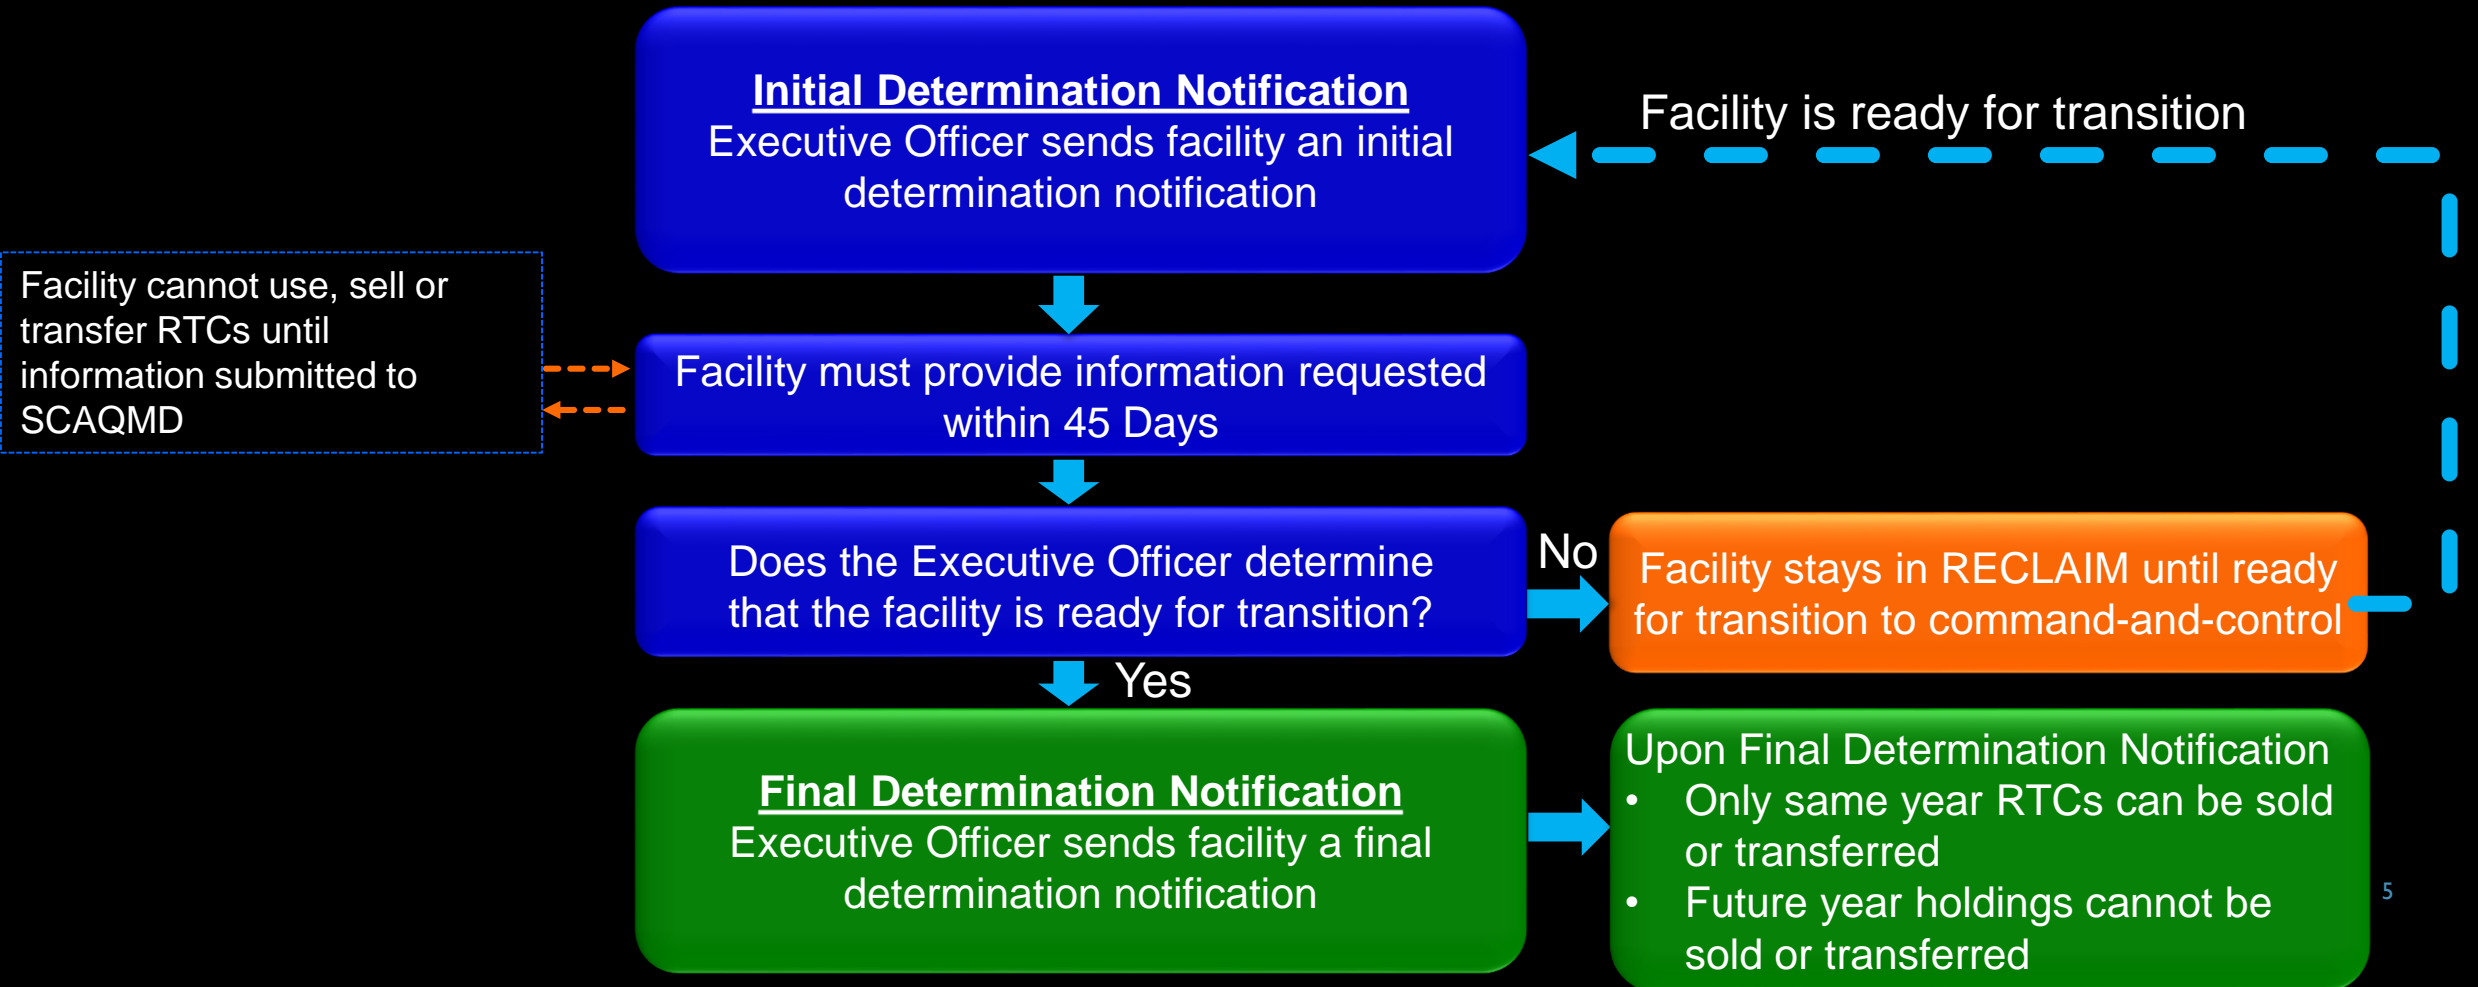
**Initial Determination Notification**
Executive Officer sends facility an initial determination notification

Facility is ready for transition

Facility cannot use, sell or transfer RTCs until information submitted to SCAQMD

Facility must provide information requested within 45 Days

Does the Executive Officer determine that the facility is ready for transition?

No

Facility stays in RECLAIM until ready for transition to command-and-control

Yes

**Final Determination Notification**
Executive Officer sends facility a final determination notification

Upon Final Determination Notification
• Only same year RTCs can be sold or transferred
• Future year holdings cannot be sold or transferred

5